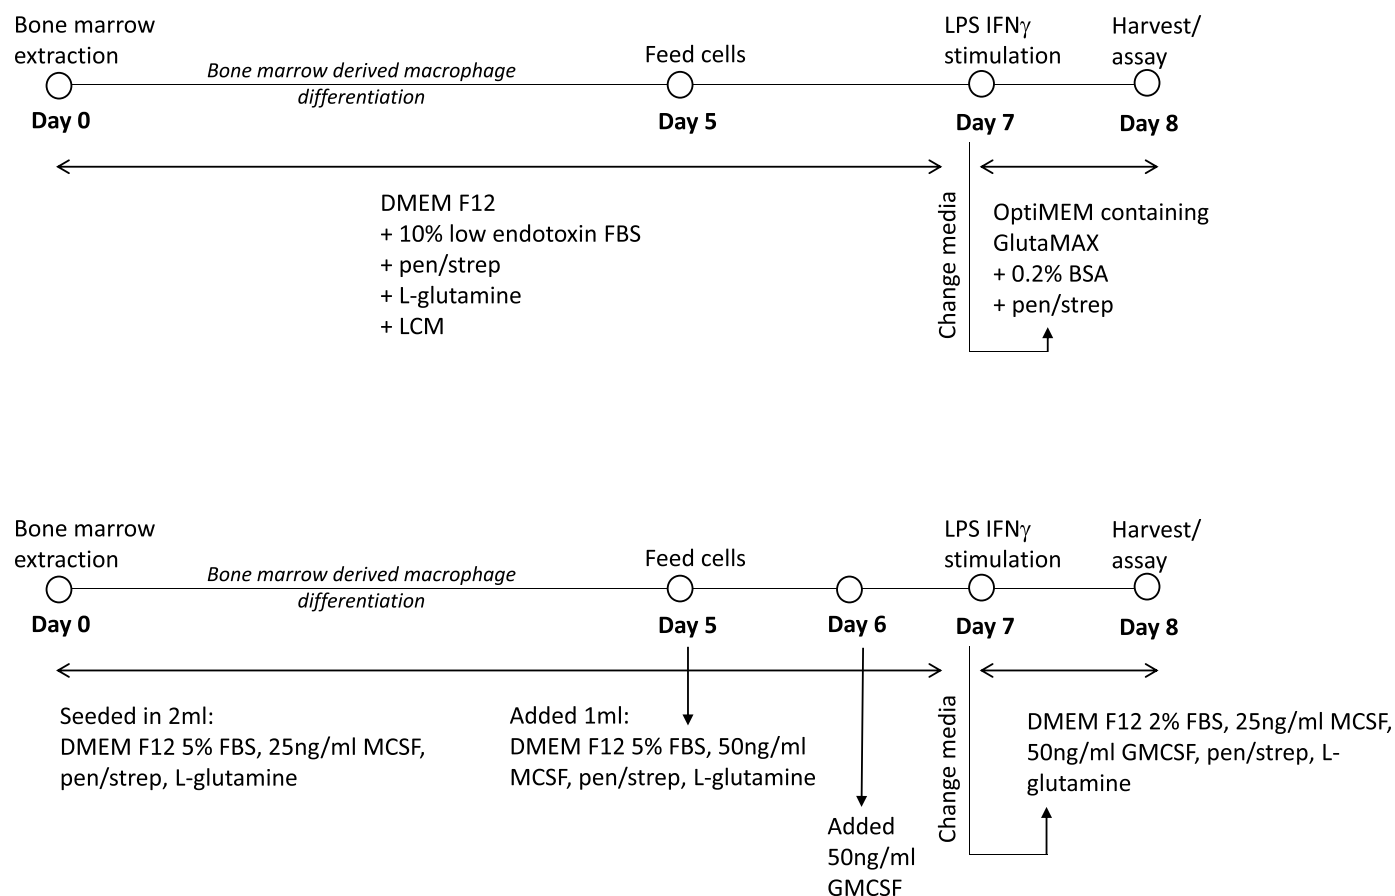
Bone marrow extraction
Bone marrow derived macrophage differentiation
Feed cells
LPS IFN$\gamma$ stimulation
Harvest/ assay
Day 0
Day 5
Day 7
Day 8

DMEM F12
+ 10% low endotoxin FBS
+ pen/strep
+ L-glutamine
+ LCM

Change media

OptiMEM containing GlutaMAX
+ 0.2% BSA
+ pen/strep

Bone marrow extraction
Bone marrow derived macrophage differentiation
Feed cells
LPS IFN$\gamma$ stimulation
Harvest/ assay
Day 0
Day 5
Day 6
Day 7
Day 8

Seeded in 2ml:
DMEM F12 5% FBS, 25ng/ml MCSF, pen/strep, L-glutamine

Added 1ml:
DMEM F12 5% FBS, 50ng/ml MCSF, pen/strep, L-glutamine

Added 50ng/ml GMCSF

Change media

DMEM F12 2% FBS, 25ng/ml MCSF, 50ng/ml GMCSF, pen/strep, L-glutamine